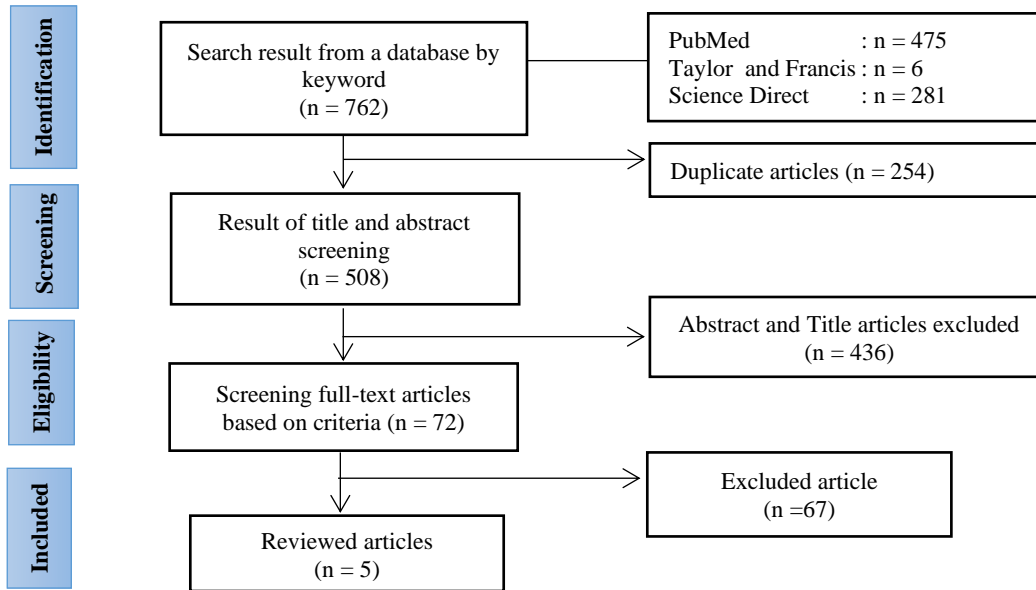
Identification

Search result from a database by keyword (n = 762)

PubMed : n = 475
Taylor and Francis : n = 6
Science Direct : n = 281

Duplicate articles (n = 254)

Screening

Result of title and abstract screening (n = 508)

Eligibility

Abstract and Title articles excluded (n = 436)

Screening full-text articles based on criteria (n = 72)

Included

Excluded article (n =67)

Reviewed articles (n = 5)